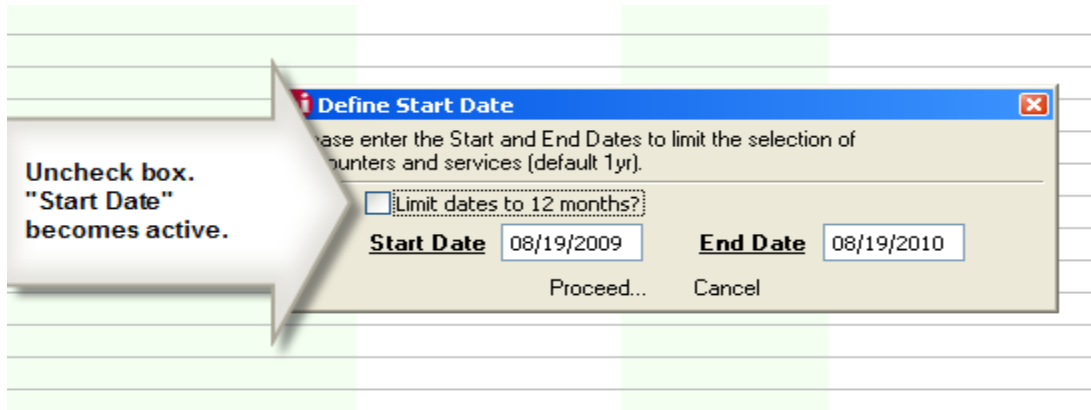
Uncheck box. "Start Date" becomes active.

Define Start Date

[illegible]ase enter the Start and End Dates to limit the selection of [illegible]ounters and services (default 1yr).

Limit dates to 12 months?

Start Date 08/19/2009 End Date 08/19/2010

Proceed... Cancel